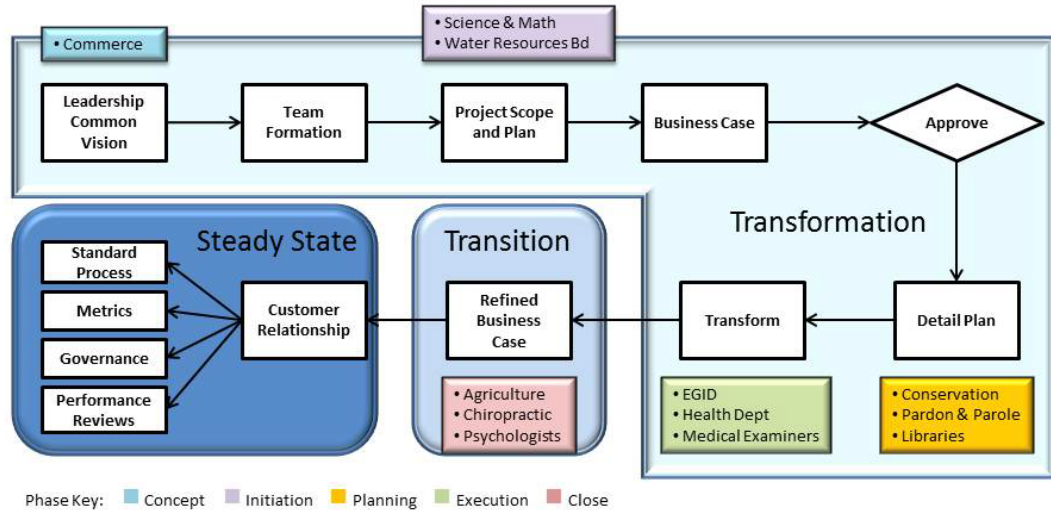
• Commerce

• Science & Math
• Water Resources Bd

Leadership Common Vision

Team Formation

Project Scope and Plan

Business Case

Approve

Transformation

Detail Plan

Transform

• EGID
• Health Dept
• Medical Examiners

• Conservation
• Pardon & Parole
• Libraries

Transition

Refined Business Case

• Agriculture
• Chiropractic
• Psychologists

Steady State

Customer Relationship

Standard Process

Metrics

Governance

Performance Reviews

Phase Key: Concept Initiation Planning Execution Close